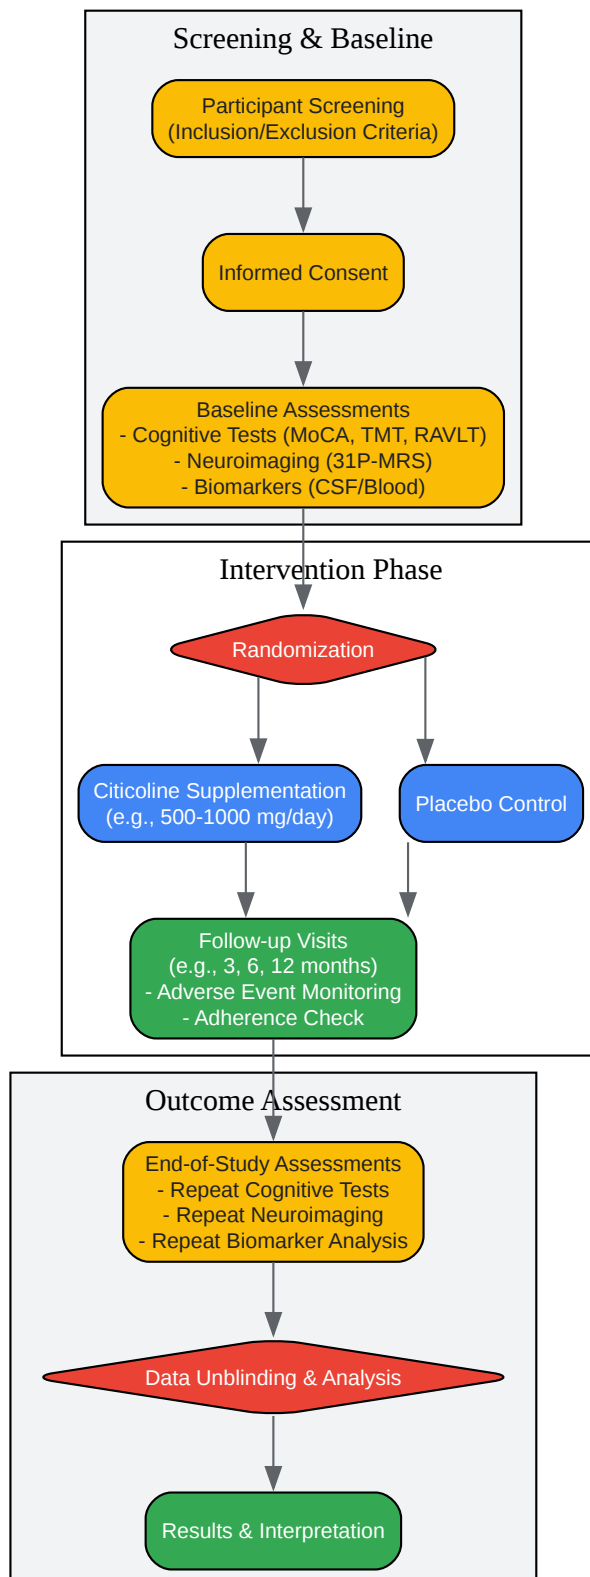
Screening & Baseline

Participant Screening
(Inclusion/Exclusion Criteria)

Informed Consent

Baseline Assessments
- Cognitive Tests (MoCA, TMT, RAVLT)
- Neuroimaging (31P-MRS)
- Biomarkers (CSF/Blood)

Intervention Phase

Randomization

Citicoline Supplementation
(e.g., 500-1000 mg/day)

Placebo Control

Follow-up Visits
(e.g., 3, 6, 12 months)
- Adverse Event Monitoring
- Adherence Check

Outcome Assessment

End-of-Study Assessments
- Repeat Cognitive Tests
- Repeat Neuroimaging
- Repeat Biomarker Analysis

Data Unblinding & Analysis

Results & Interpretation